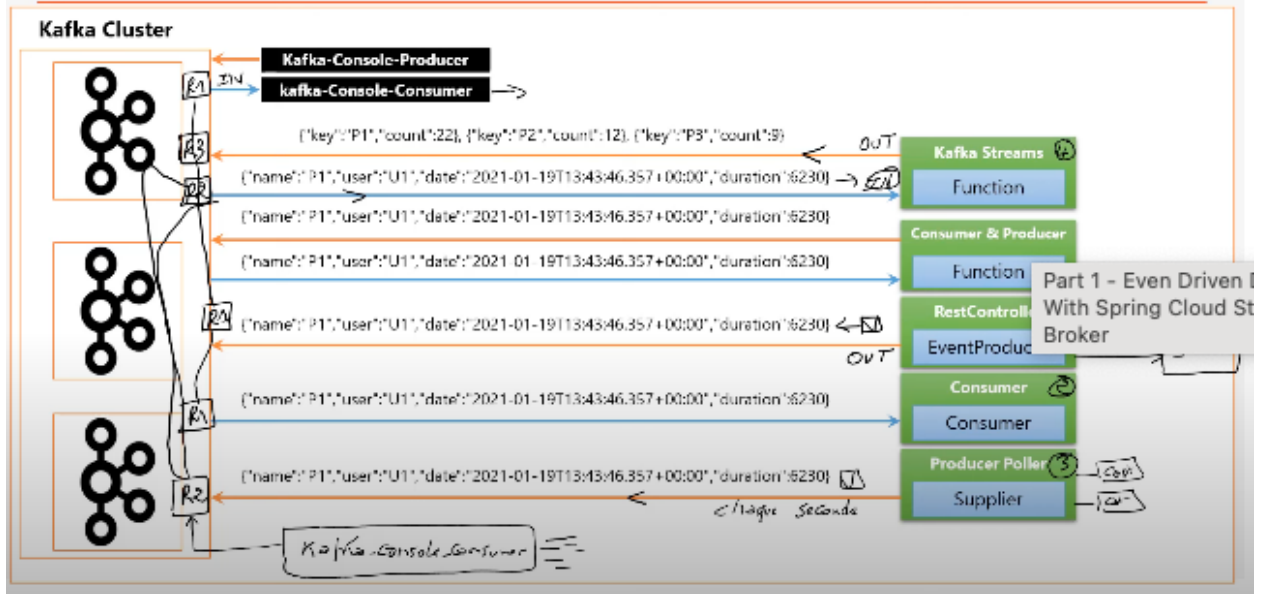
Kafka Cluster

Kafka-Console-Producer

R1 IN

kafka-Console-Consumer

{"key":"P1","count":22}, {"key":"P2","count":12}, {"key":"P3","count":9}

R3

OUT

Kafka Streams 4

Function

R2

{"name":"P1","user":"U1","date":"2021-01-19T13:43:46.357+00:00","duration":6230}

IN

{"name":"P1","user":"U1","date":"2021-01-19T13:43:46.357+00:00","duration":6230}

Consumer & Producer

{"name":"P1","user":"U1","date":"2021-01-19T13:43:46.357+00:00","duration":6230}

Function

Part 1 - Even Driven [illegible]
With Spring Cloud St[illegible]
Broker

R1

{"name":"P1","user":"U1","date":"2021-01-19T13:43:46.357+00:00","duration":6230}

RestControll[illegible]

EventProdu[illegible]

OUT

{"name":"P1","user":"U1","date":"2021-01-19T13:43:46.357+00:00","duration":6230}

Consumer

R1

Consumer

{"name":"P1","user":"U1","date":"2021-01-19T13:43:46.357+00:00","duration":6230}

Producer Poller 3

R2

Supplier

chaque seconde

Kafka-Console-Consumer